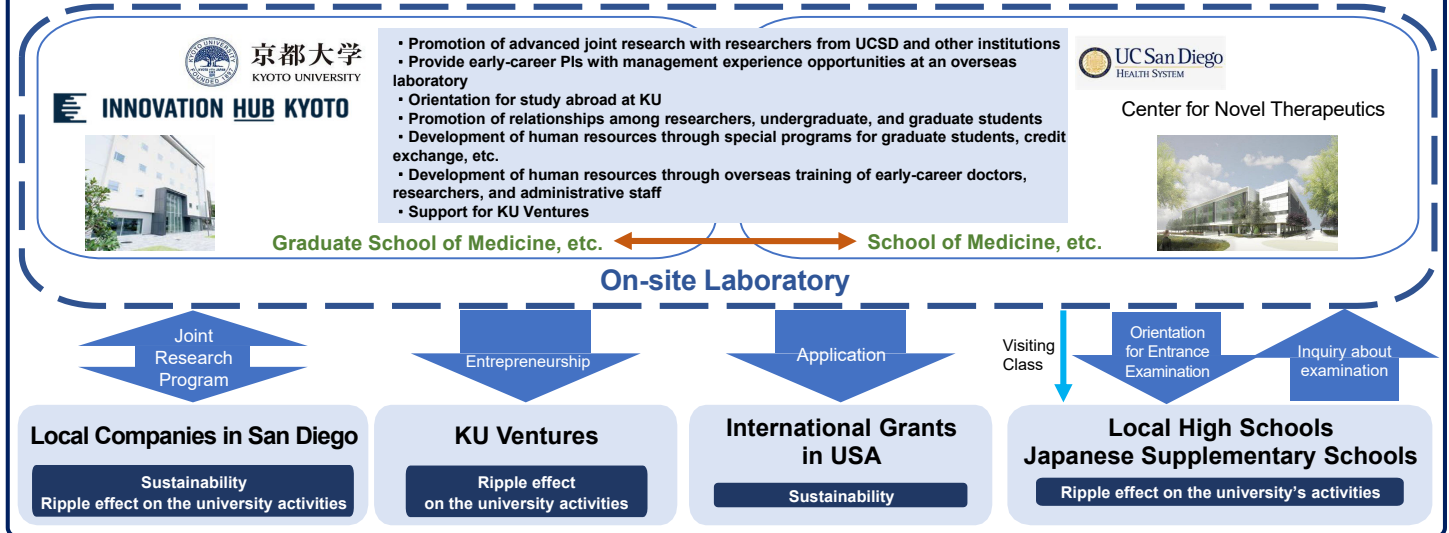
KYOTO UNIVERSITY FOUNDED 1897

京都大学
KYOTO UNIVERSITY

INNOVATION HUB KYOTO

・Promotion of advanced joint research with researchers from UCSD and other institutions
・Provide early-career PIs with management experience opportunities at an overseas laboratory
・Orientation for study abroad at KU
・Promotion of relationships among researchers, undergraduate, and graduate students
・Development of human resources through special programs for graduate students, credit exchange, etc.
・Development of human resources through overseas training of early-career doctors, researchers, and administrative staff
・Support for KU Ventures

UC San Diego
HEALTH SYSTEM

Center for Novel Therapeutics

Graduate School of Medicine, etc.

School of Medicine, etc.

On-site Laboratory

Joint Research Program

Entrepreneurship

Application

Visiting Class

Orientation for Entrance Examination

Inquiry about examination

Local Companies in San Diego

Sustainability
Ripple effect on the university activities

KU Ventures

Ripple effect on the university activities

International Grants in USA

Sustainability

Local High Schools
Japanese Supplementary Schools

Ripple effect on the university's activities